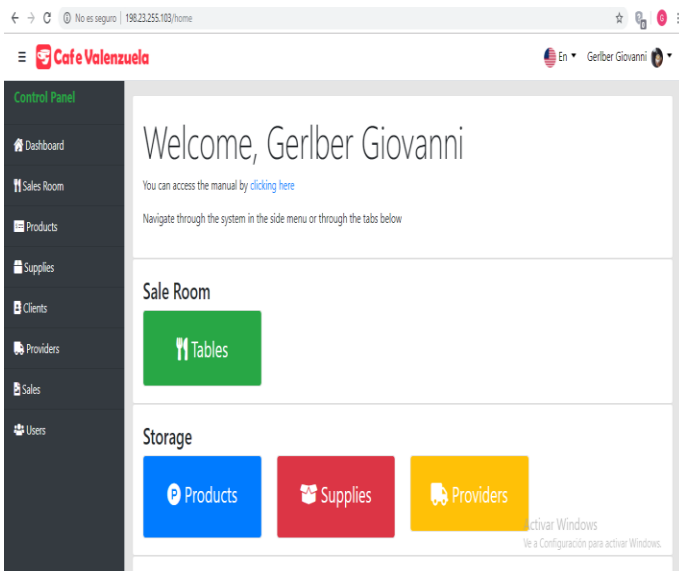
No es seguro | 198.23.255.103/home

Cafe Valenzuela

En Gerlber Giovanni

Control Panel

Dashboard

Sales Room

Products

Supplies

Clients

Providers

Sales

Users

Welcome, Gerlber Giovanni

You can access the manual by clicking here

Navigate through the system in the side menu or through the tabs below

Sale Room

Tables

Storage

Products

Supplies

Providers

Activar Windows
Ve a Configuración para activar Windows.